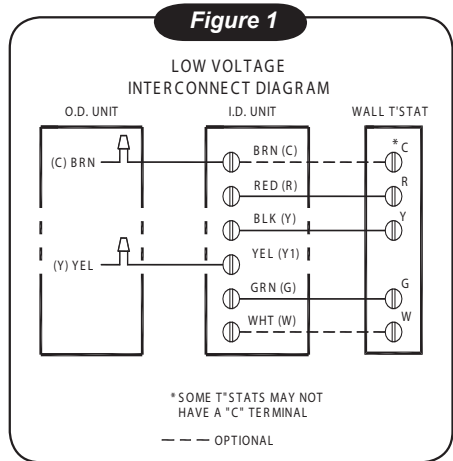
Figure 1

LOW VOLTAGE
INTERCONNECT DIAGRAM

O.D. UNIT

I.D. UNIT

WALL T'STAT

(C) BRN

(Y) YEL

BRN (C)

RED (R)

BLK (Y)

YEL (Y1)

GRN (G)

WHT (W)

*C

R

Y

G

W

* SOME T"STATS MAY NOT HAVE A "C" TERMINAL

— — — OPTIONAL